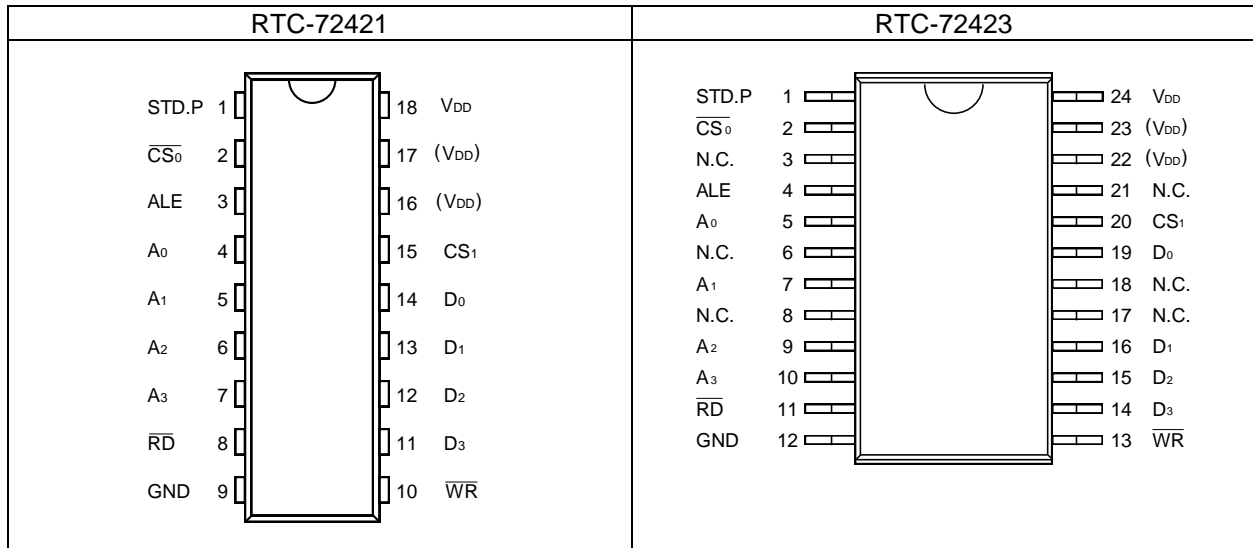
| RTC-72421 | RTC-72423 |
|---|---|
| STD.P 1 | STD.P 1 |

RTC-72421

STD.P 1
$\overline{CS_0}$ 2
ALE 3
$A_0$ 4
$A_1$ 5
$A_2$ 6
$A_3$ 7
$\overline{RD}$ 8
GND 9

18 $V_{DD}$
17 $(V_{DD})$
16 $(V_{DD})$
15 $CS_1$
14 $D_0$
13 $D_1$
12 $D_2$
11 $D_3$
10 $\overline{WR}$

RTC-72423

STD.P 1
$\overline{CS_0}$ 2
N.C. 3
ALE 4
$A_0$ 5
N.C. 6
$A_1$ 7
N.C. 8
$A_2$ 9
$A_3$ 10
$\overline{RD}$ 11
GND 12

24 $V_{DD}$
23 $(V_{DD})$
22 $(V_{DD})$
21 N.C.
20 $CS_1$
19 $D_0$
18 N.C.
17 N.C.
16 $D_1$
15 $D_2$
14 $D_3$
13 $\overline{WR}$